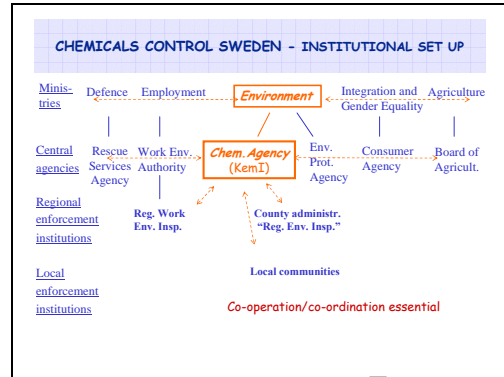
CHEMICALS CONTROL SWEDEN - INSTITUTIONAL SET UP

Ministries

Defence

Employment

Environment

Integration and Gender Equality

Agriculture

Central agencies

Rescue Services Agency

Work Env. Authority

Chem. Agency (KemI)

Env. Prot. Agency

Consumer Agency

Board of Agricult.

Regional enforcement institutions

Reg. Work Env. Insp.

County administr. "Reg. Env. Insp."

Local enforcement institutions

Local communities

Co-operation/co-ordination essential